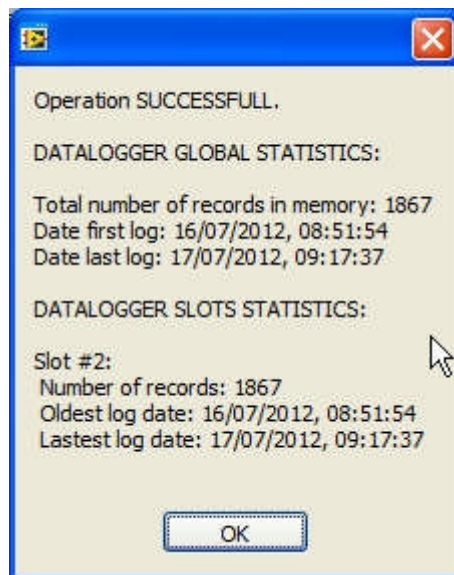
Operation SUCCESSFULL.

DATALOGGER GLOBAL STATISTICS:

Total number of records in memory: 1867
Date first log: 16/07/2012, 08:51:54
Date last log: 17/07/2012, 09:17:37

DATALOGGER SLOTS STATISTICS:

Slot #2:
Number of records: 1867
Oldest log date: 16/07/2012, 08:51:54
Lastest log date: 17/07/2012, 09:17:37

OK